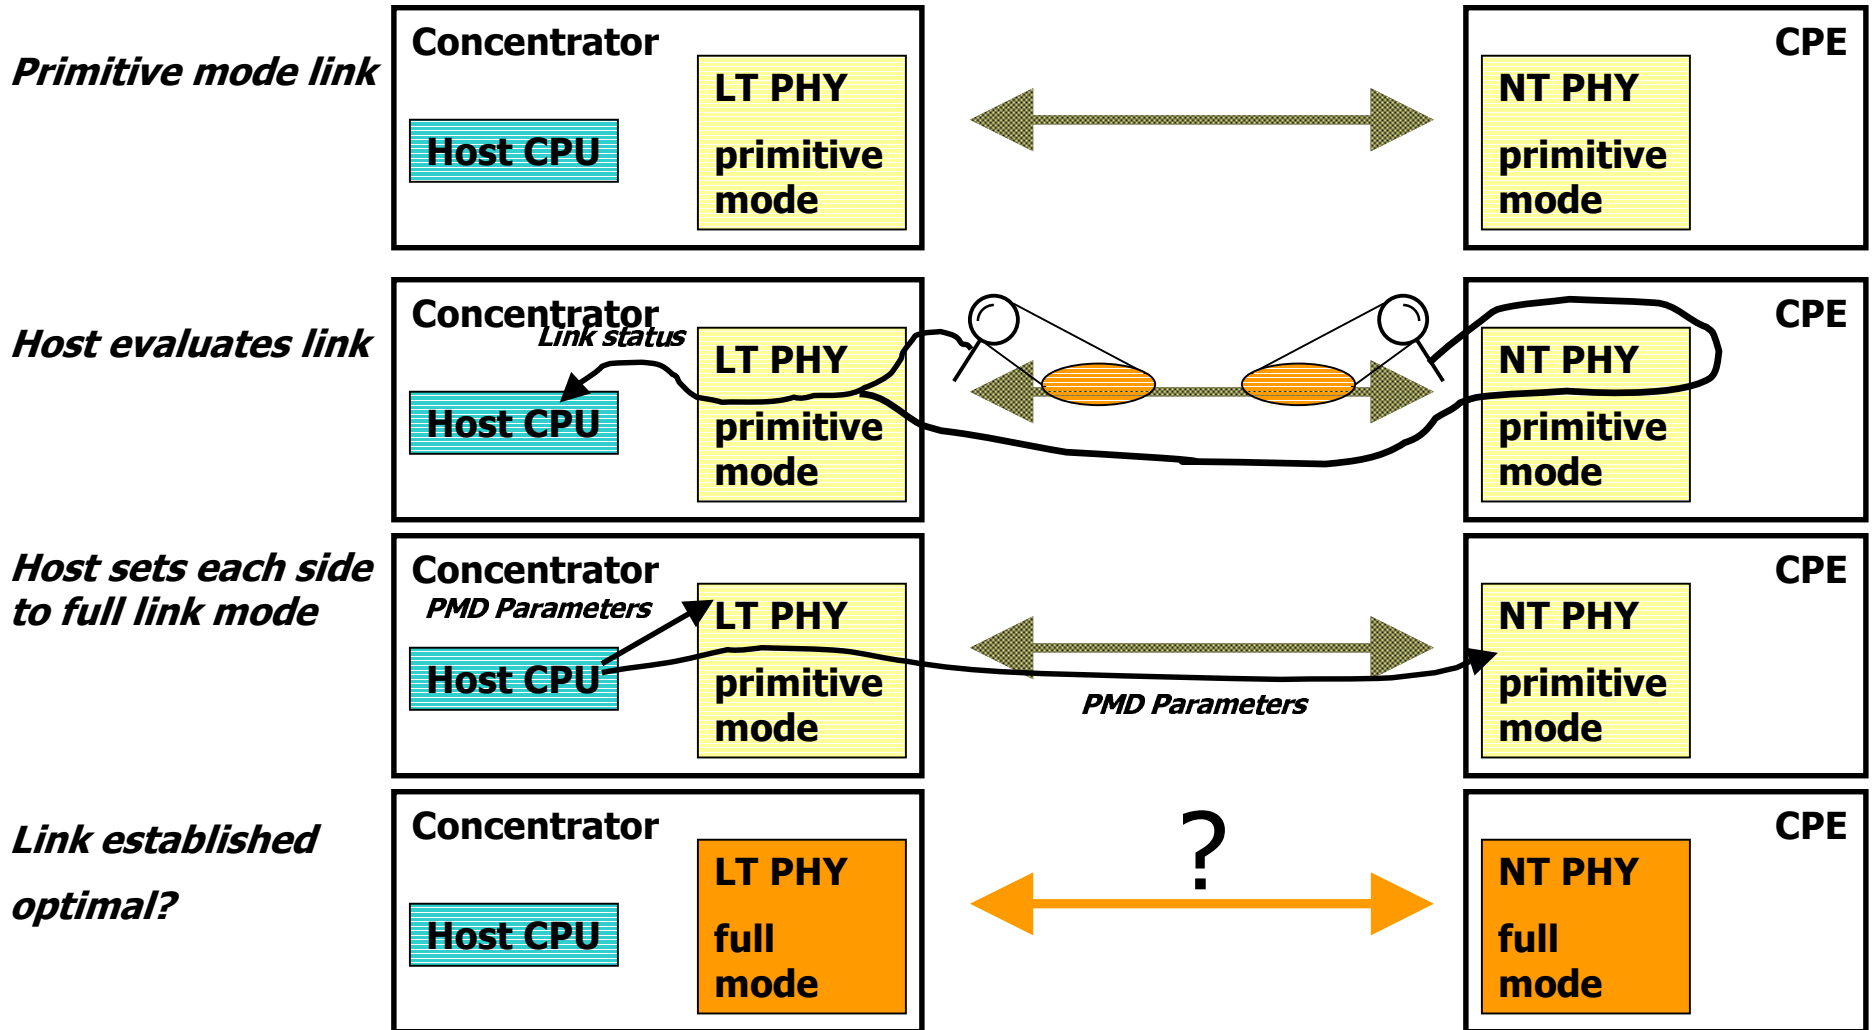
Primitive mode link

Concentrator

Host CPU

LT PHY

primitive mode

CPE

NT PHY

primitive mode

Host evaluates link

Concentrator

Link status

Host CPU

LT PHY

primitive mode

CPE

NT PHY

primitive mode

Host sets each side to full link mode

Concentrator

PMD Parameters

Host CPU

LT PHY

primitive mode

PMD Parameters

CPE

NT PHY

primitive mode

Link established

optimal?

Concentrator

Host CPU

LT PHY

full mode

?

CPE

NT PHY

full mode